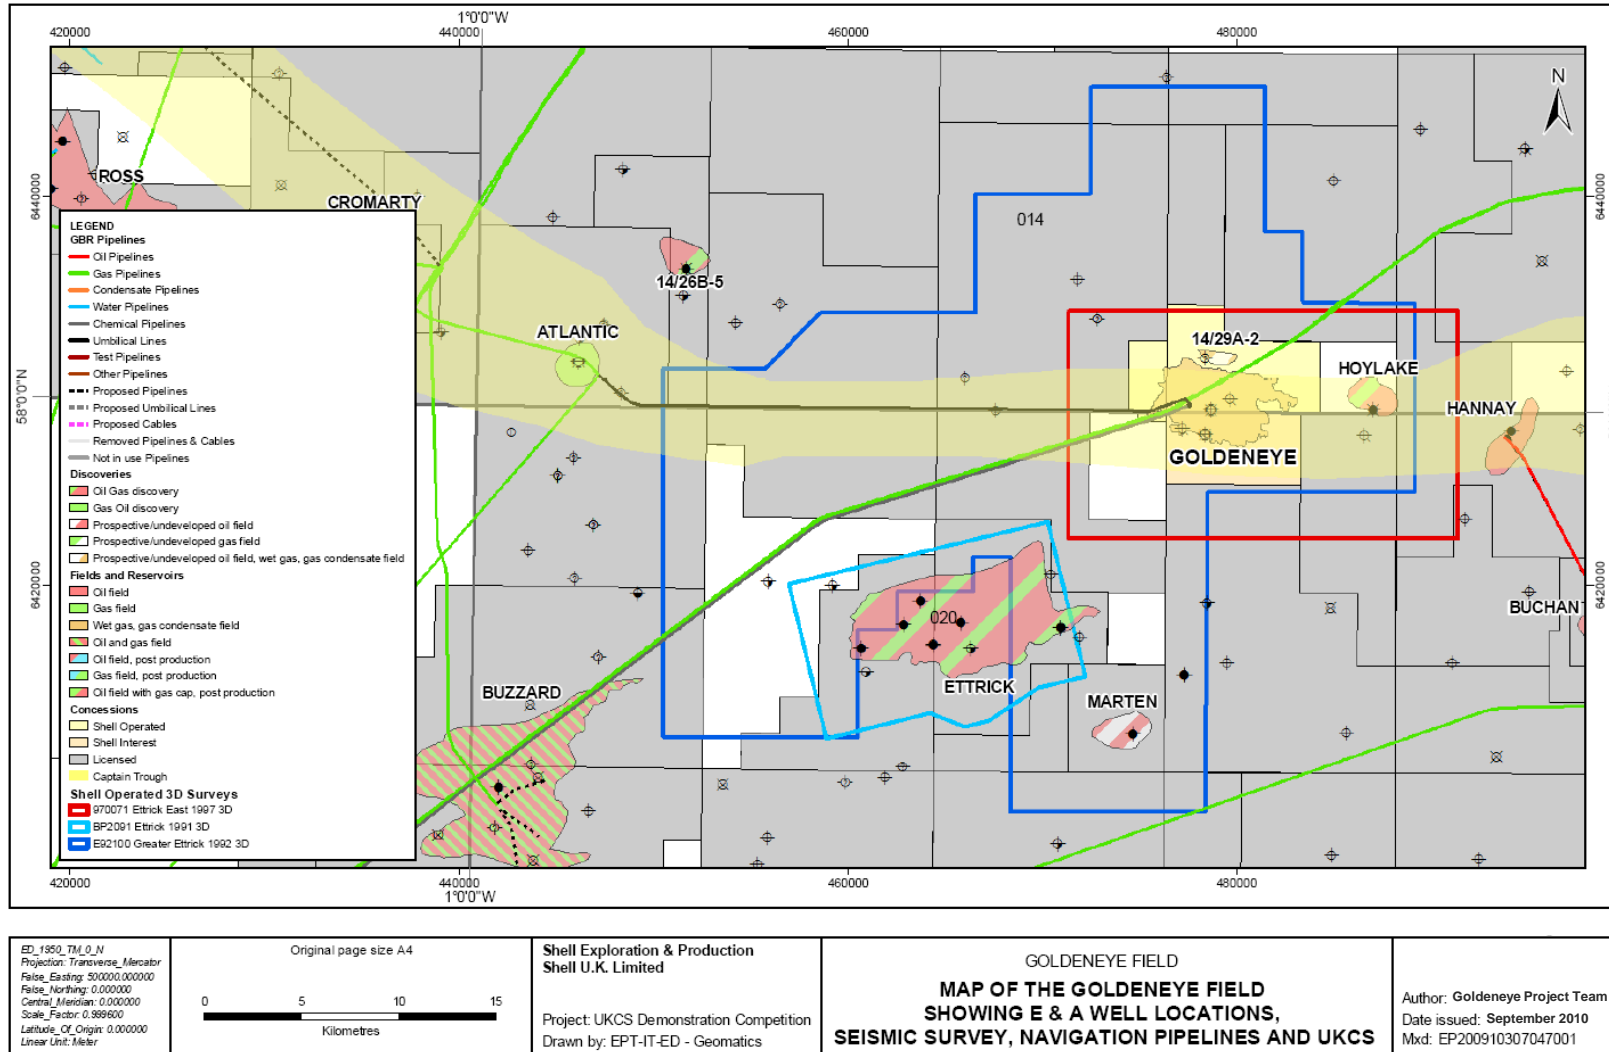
1°0'0"W
420000
440000
460000
480000
N
6440000
6420000
58°0'0"N
ROSS
CROMARTY
014
14/26B-5
ATLANTIC
14/29A-2
HOYLAKE
HANNAY
GOLDENEYE
020
ETTRICK
MARTEN
BUZZARD
BUCHAN

LEGEND
GBR Pipelines
Oil Pipelines
Gas Pipelines
Condensate Pipelines
Water Pipelines
Chemical Pipelines
Umbilical Lines
Test Pipelines
Other Pipelines
Proposed Pipelines
Proposed Umbilical Lines
Proposed Cables
Removed Pipelines & Cables
Not in use Pipelines
Discoveries
Oil Gas discovery
Gas Oil discovery
Prospective/undeveloped oil field
Prospective/undeveloped gas field
Prospective/undeveloped oil field, wet gas, gas condensate field
Fields and Reservoirs
Oil field
Gas field
Wet gas, gas condensate field
Oil and gas field
Oil field, post production
Gas field, post production
Oil field with gas cap, post production
Concessions
Shell Operated
Shell Interest
Licensed
Captain Trough
Shell Operated 3D Surveys
970071 Ettrick East 1997 3D
BP2091 Ettrick 1991 3D
E92100 Greater Ettrick 1992 3D

420000
440000
1°0'0"W
460000
480000

ED_1950_TM_0_N
Projection: Transverse_Mercator
False_Easting: 500000.000000
False_Northing: 0.000000
Central_Meridian: 0.000000
Scale_Factor: 0.999600
Latitude_Of_Origin: 0.000000
Linear Unit: Meter

Original page size A4
0 5 10 15
Kilometres

Shell Exploration & Production
Shell U.K. Limited

Project: UKCS Demonstration Competition
Drawn by: EPT-IT-ED - Geomatics

GOLDENEYE FIELD
MAP OF THE GOLDENEYE FIELD SHOWING E & A WELL LOCATIONS, SEISMIC SURVEY, NAVIGATION PIPELINES AND UKCS

Author: Goldeneye Project Team
Date issued: September 2010
Mxd: EP200910307047001